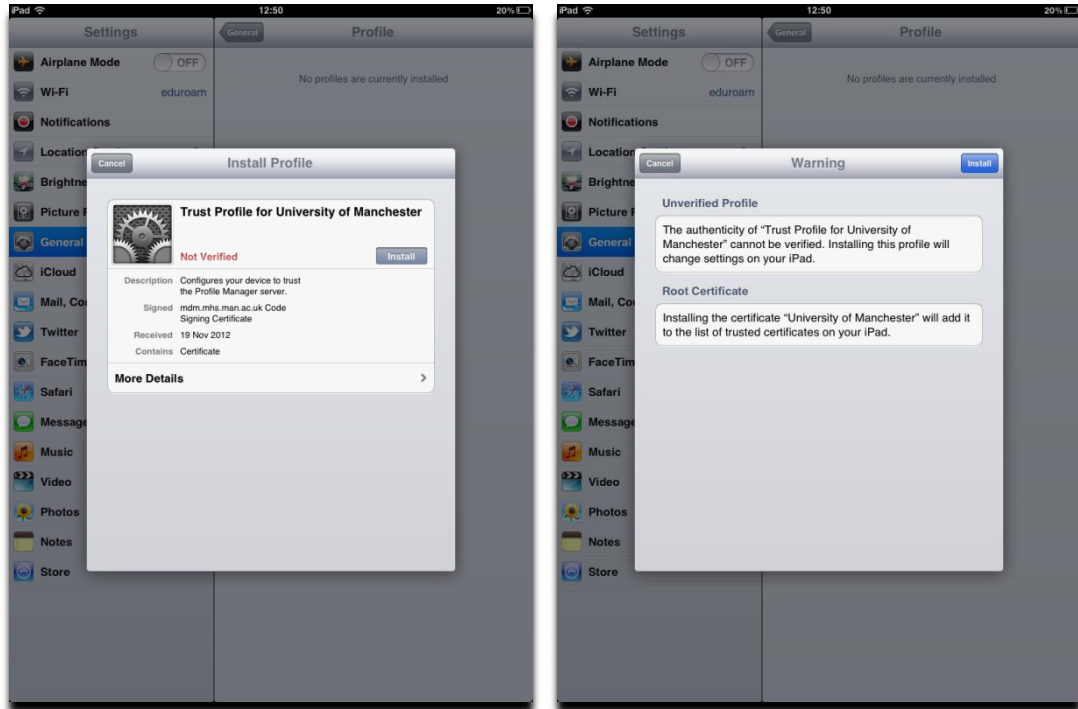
iPad
12:50
20%

Settings
General
Profile

Airplane Mode OFF
Wi-Fi eduroam
Notifications
Location
Brightne
Picture F
General
iCloud
Mail, Co
Twitter
FaceTim
Safari
Message
Music
Video
Photos
Notes
Store

No profiles are currently installed

Cancel
Install Profile

Trust Profile for University of Manchester
Not Verified
Install

Description Configures your device to trust the Profile Manager server.
Signed mdm.mhs.man.ac.uk Code Signing Certificate
Received 19 Nov 2012
Contains Certificate

More Details

iPad
12:50
20%

Settings
General
Profile

Airplane Mode OFF
Wi-Fi eduroam
Notifications
Location
Brightne
Picture F
General
iCloud
Mail, Co
Twitter
FaceTim
Safari
Message
Music
Video
Photos
Notes
Store

No profiles are currently installed

Cancel
Warning
Install

Unverified Profile
The authenticity of "Trust Profile for University of Manchester" cannot be verified. Installing this profile will change settings on your iPad.

Root Certificate
Installing the certificate "University of Manchester" will add it to the list of trusted certificates on your iPad.